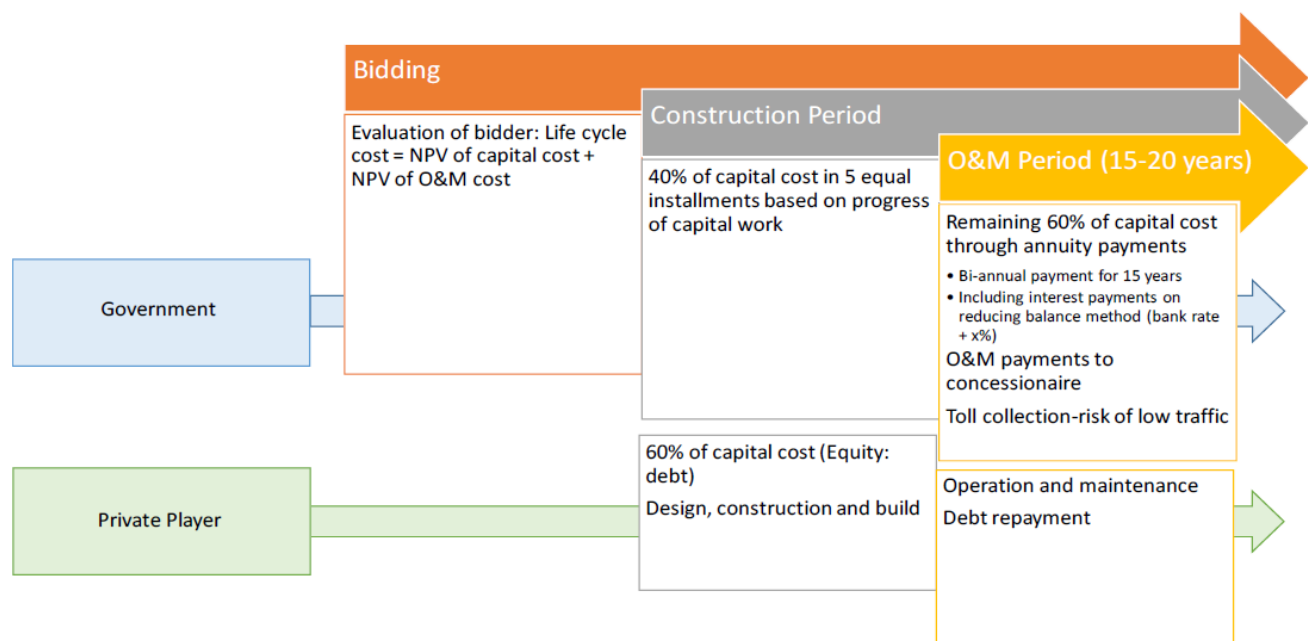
Bidding

Construction Period

O&M Period (15-20 years)

Evaluation of bidder: Life cycle cost = NPV of capital cost + NPV of O&M cost

40% of capital cost in 5 equal installments based on progress of capital work

Remaining 60% of capital cost through annuity payments

- Bi-annual payment for 15 years
- Including interest payments on reducing balance method (bank rate + x%)

O&M payments to concessionaire

Toll collection-risk of low traffic

Government

Private Player

60% of capital cost (Equity: debt)

Design, construction and build

Operation and maintenance

Debt repayment